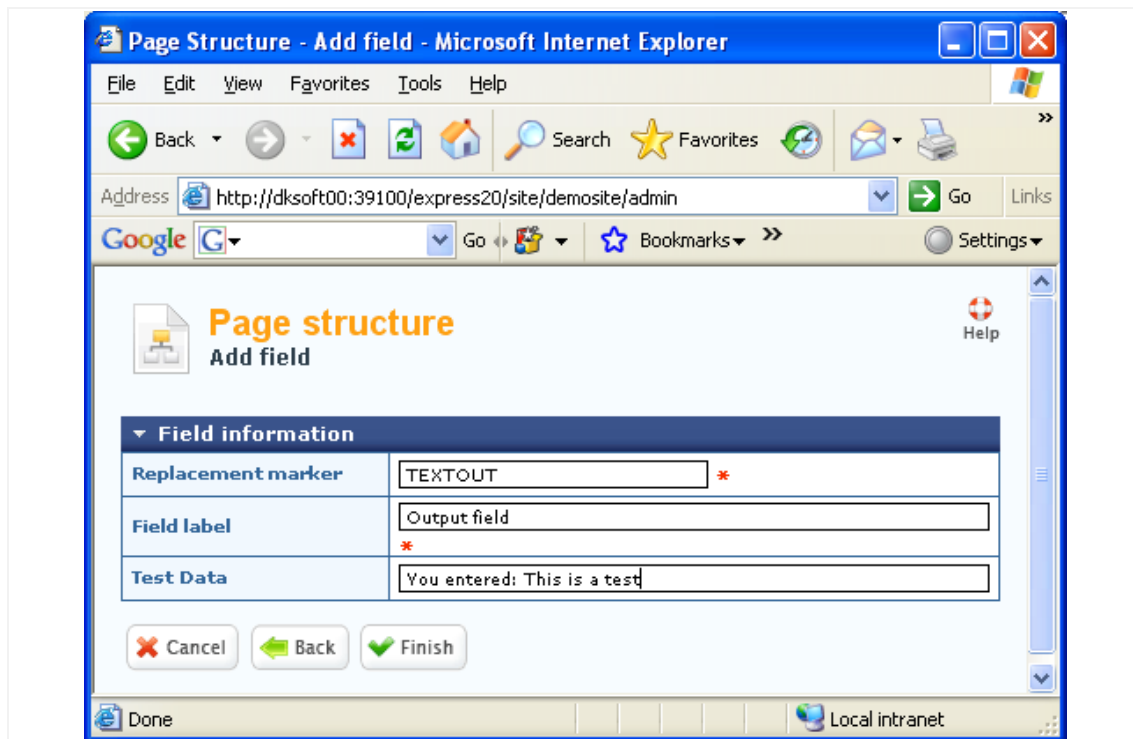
Page Structure - Add field - Microsoft Internet Explorer

File Edit View Favorites Tools Help

Back Search Favorites

Address http://dksoft00:39100/express20/site/demosite/admin Go Links

Google G Go Bookmarks Settings

Page structure
Add field

Help

Field information

| Replacement marker | TEXTOUT * |
|---|---|
| Field label | Output field * |
| Test Data | You entered: This is a test |

Cancel Back Finish

Done Local intranet